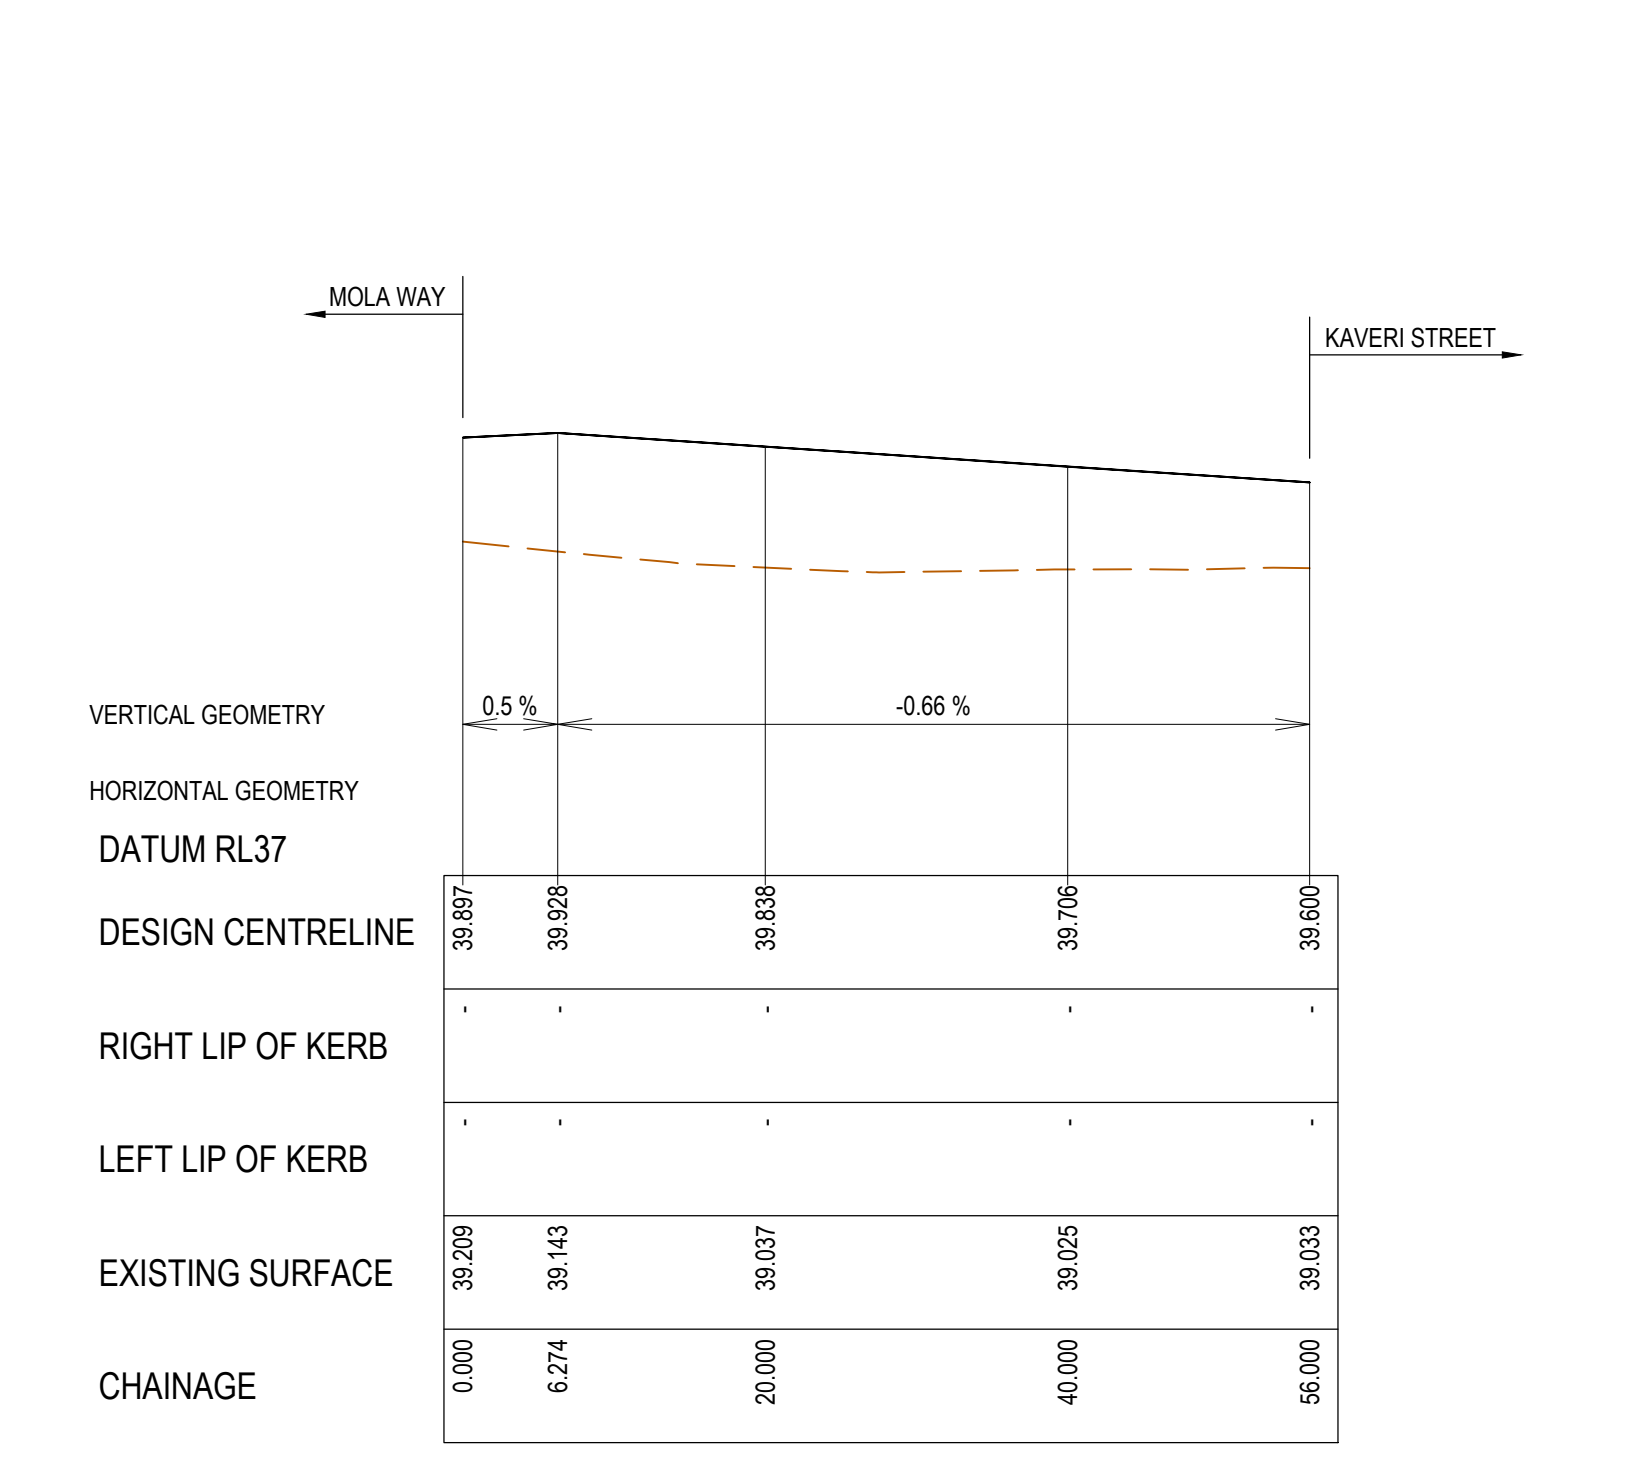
MOLA WAY

KAVERI STREET

VERTICAL GEOMETRY

0.5 %

-0.66 %

HORIZONTAL GEOMETRY

DATUM RL37

| DESIGN CENTRELINE | 39.897 | 39.928 | 39.838 | 39.706 | 39.600 |
|---|---|---|---|---|---|
| RIGHT LIP OF KERB | - | - | - | - | - |
| LEFT LIP OF KERB | - | - | - | - | - |
| EXISTING SURFACE | 39.209 | 39.143 | 39.037 | 39.025 | 39.033 |
| CHAINAGE | 0.000 | 6.274 | 20.000 | 40.000 | 56.000 |